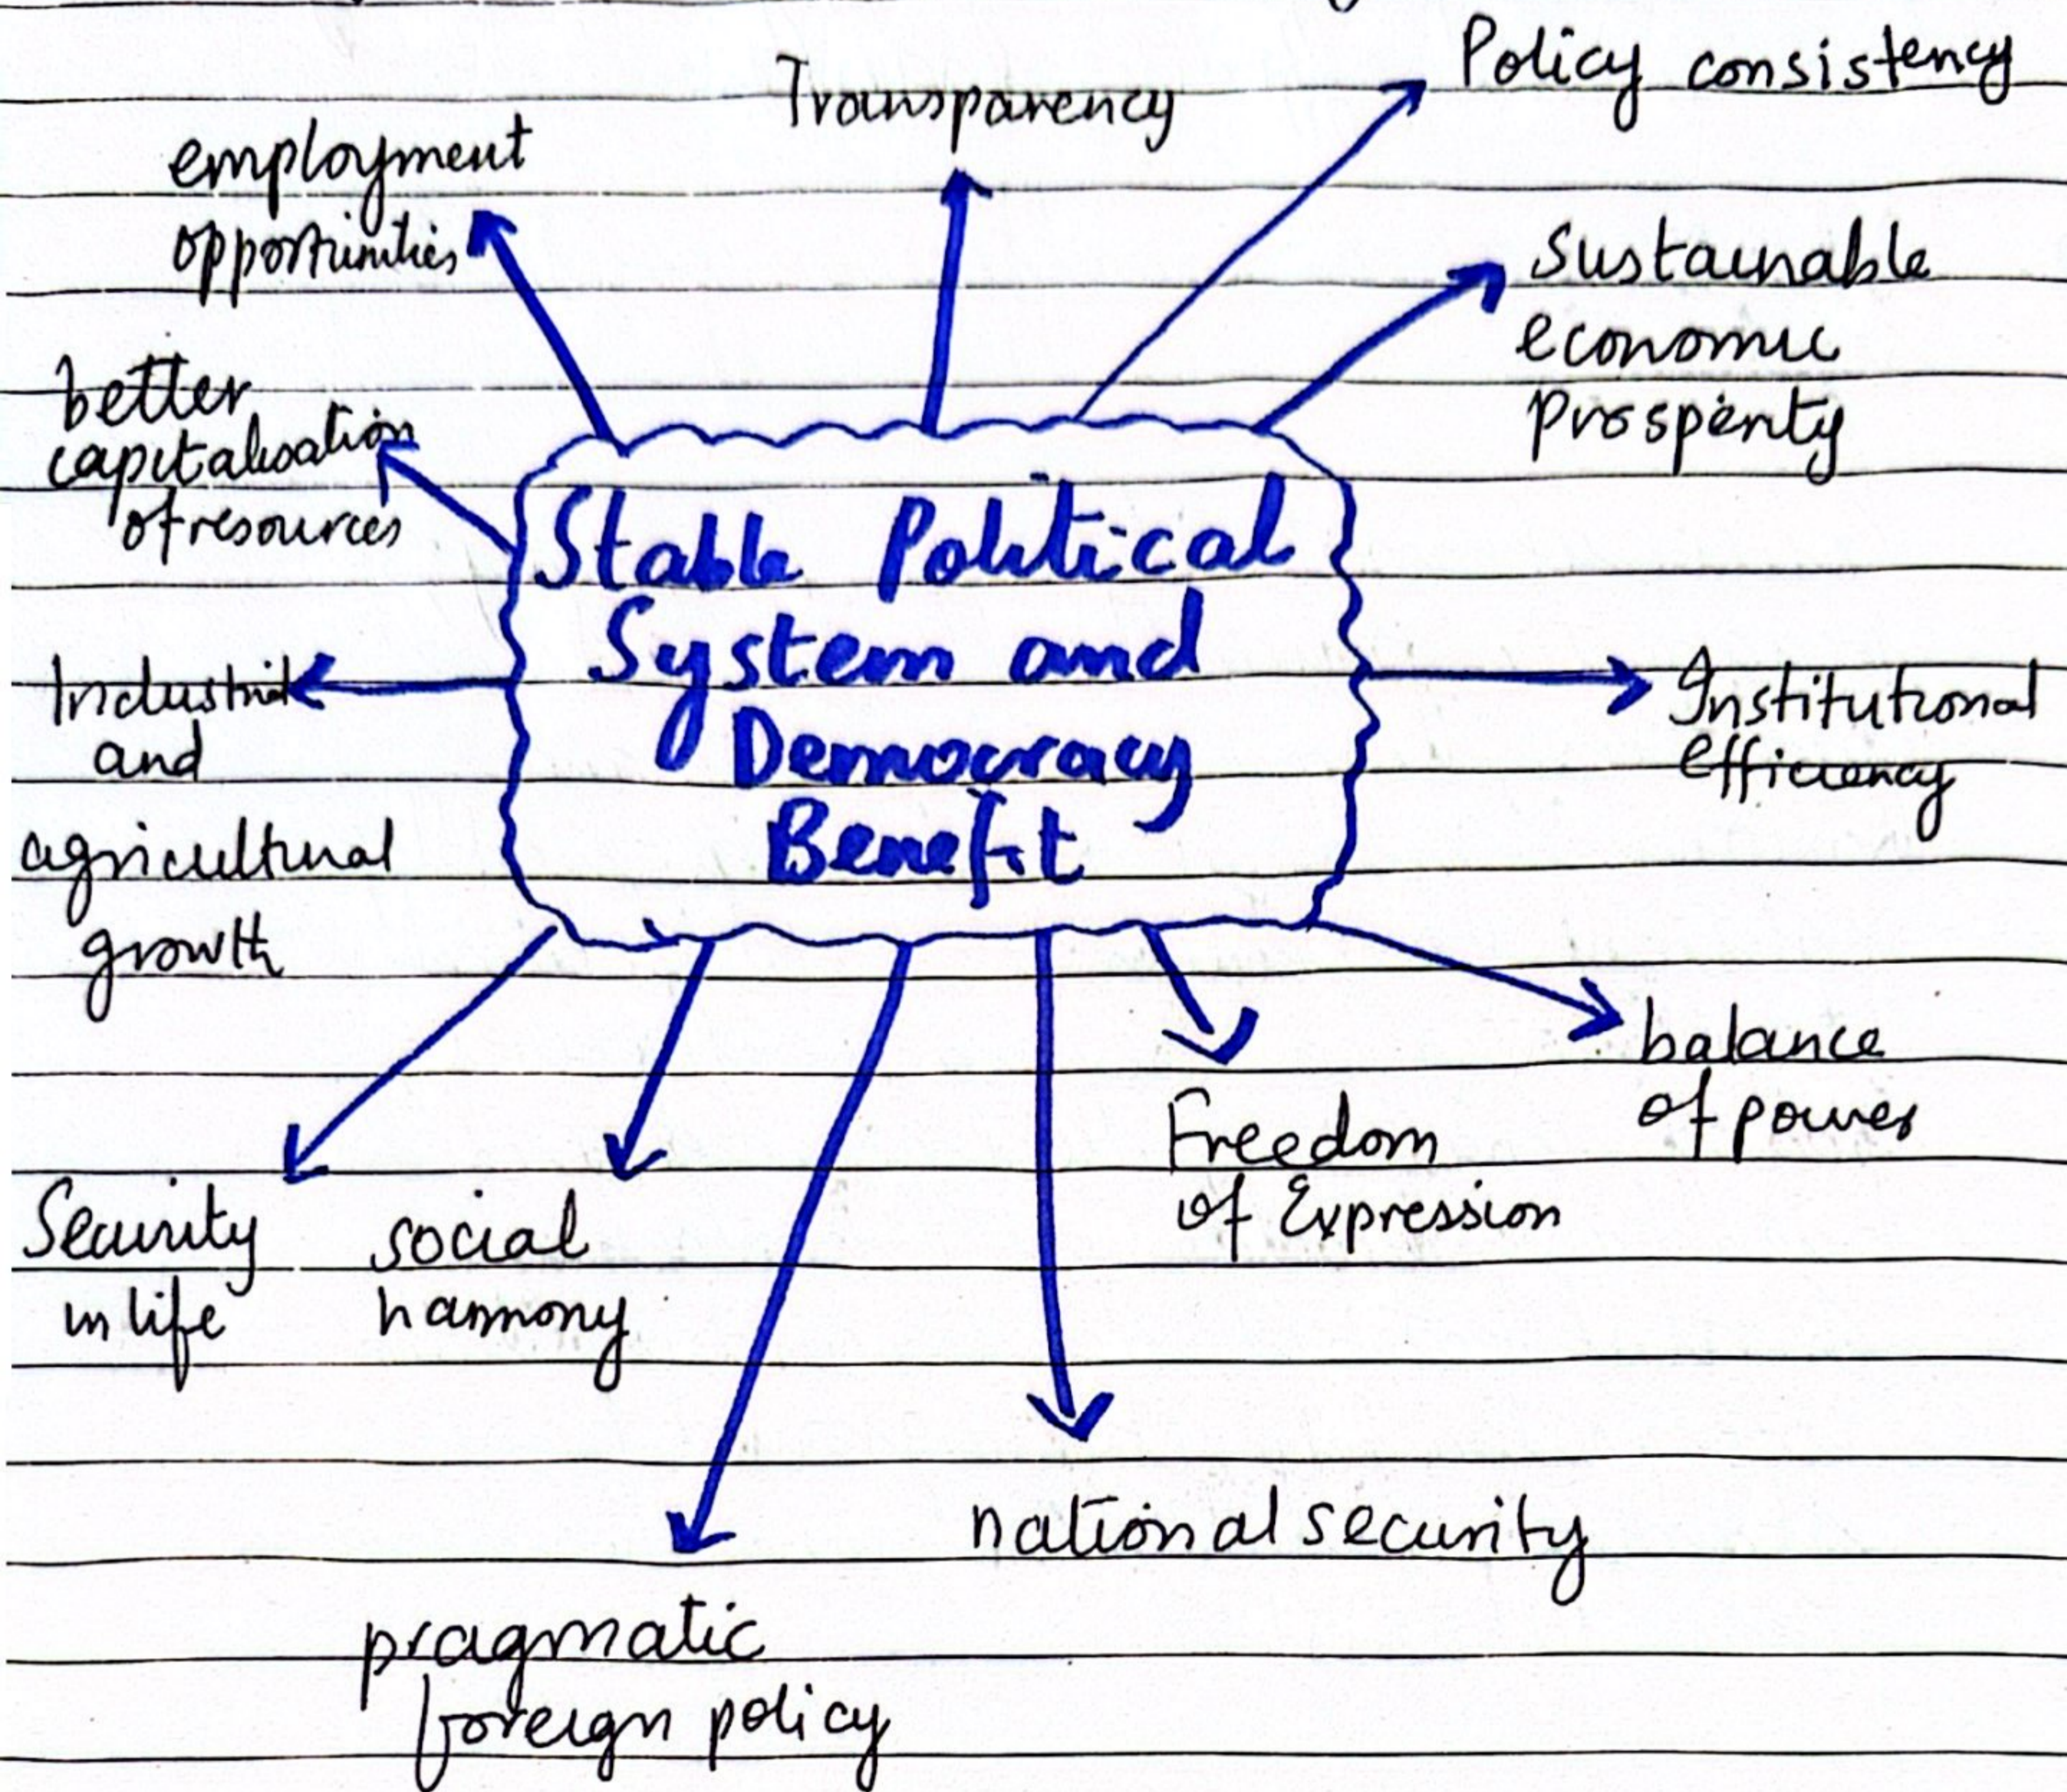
Stable Political System and Democracy Benefit

Transparency

Policy consistency

employment opportunities

Sustainable economic Prosperity

better capitalisation of resources

Industrial and agricultural growth

Institutional Efficiency

balance of power

Freedom of Expression

Security in life

social harmony

national security

pragmatic foreign policy